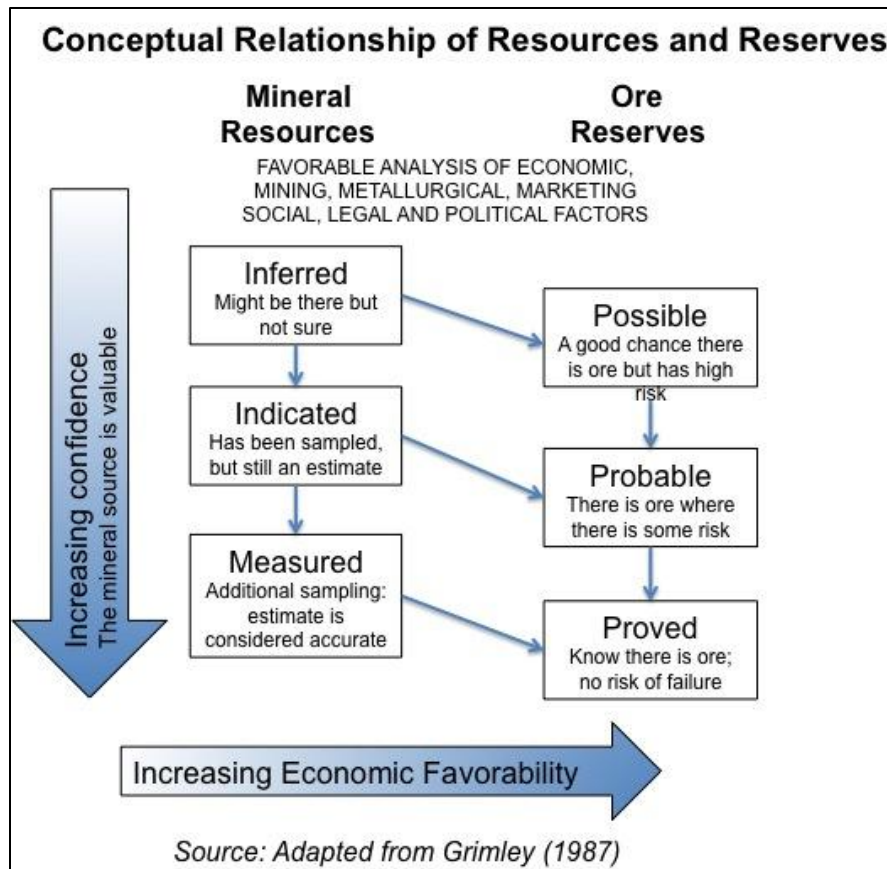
Conceptual Relationship of Resources and Reserves

Mineral Resources

Ore Reserves

FAVORABLE ANALYSIS OF ECONOMIC, MINING, METALLURGICAL, MARKETING SOCIAL, LEGAL AND POLITICAL FACTORS

Increasing confidence
The mineral source is valuable

Inferred
Might be there but not sure

Possible
A good chance there is ore but has high risk

Indicated
Has been sampled, but still an estimate

Probable
There is ore where there is some risk

Measured
Additional sampling: estimate is considered accurate

Proved
Know there is ore; no risk of failure

Increasing Economic Favorability

Source: Adapted from Grimley (1987)